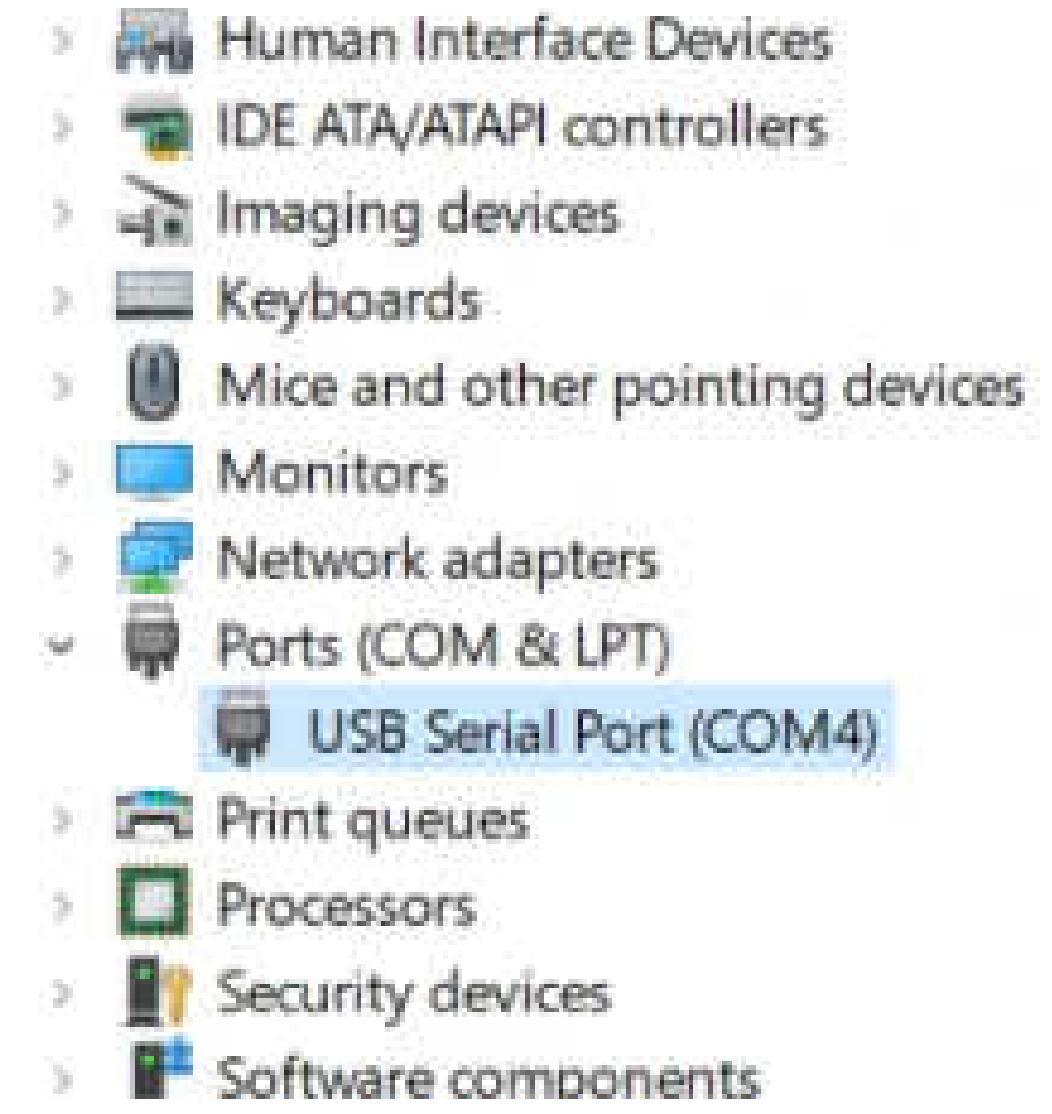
Human Interface Devices
IDE ATA/ATAPI controllers
Imaging devices
Keyboards
Mice and other pointing devices
Monitors
Network adapters
Ports (COM & LPT)
USB Serial Port (COM4)
Print queues
Processors
Security devices
Software components